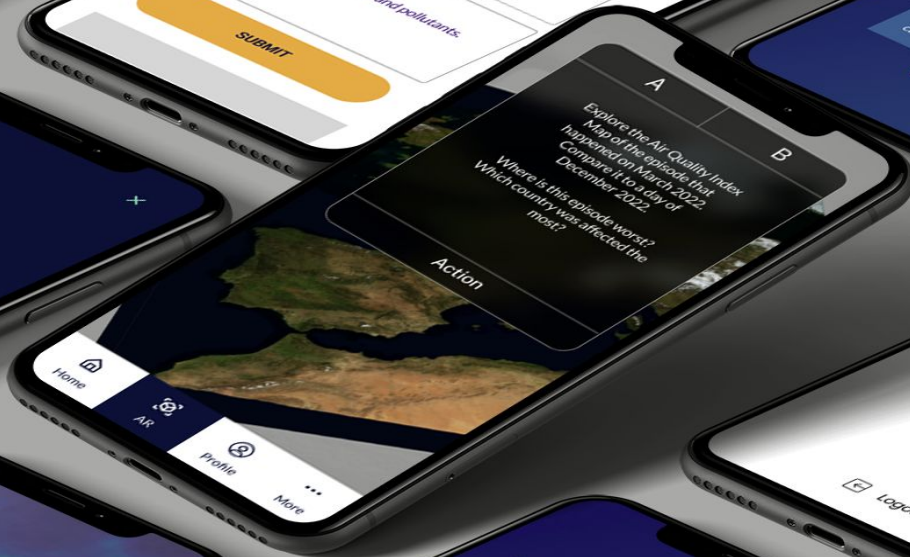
and pollutants.

SUBMIT

A

B

Explore the Air Quality Index Map of the episode that happened on March 2022. Compare it to a day of December 2022.

Where is this episode worst? Which country was affected the most?

Action

Home

AR

Profile

More

Logo